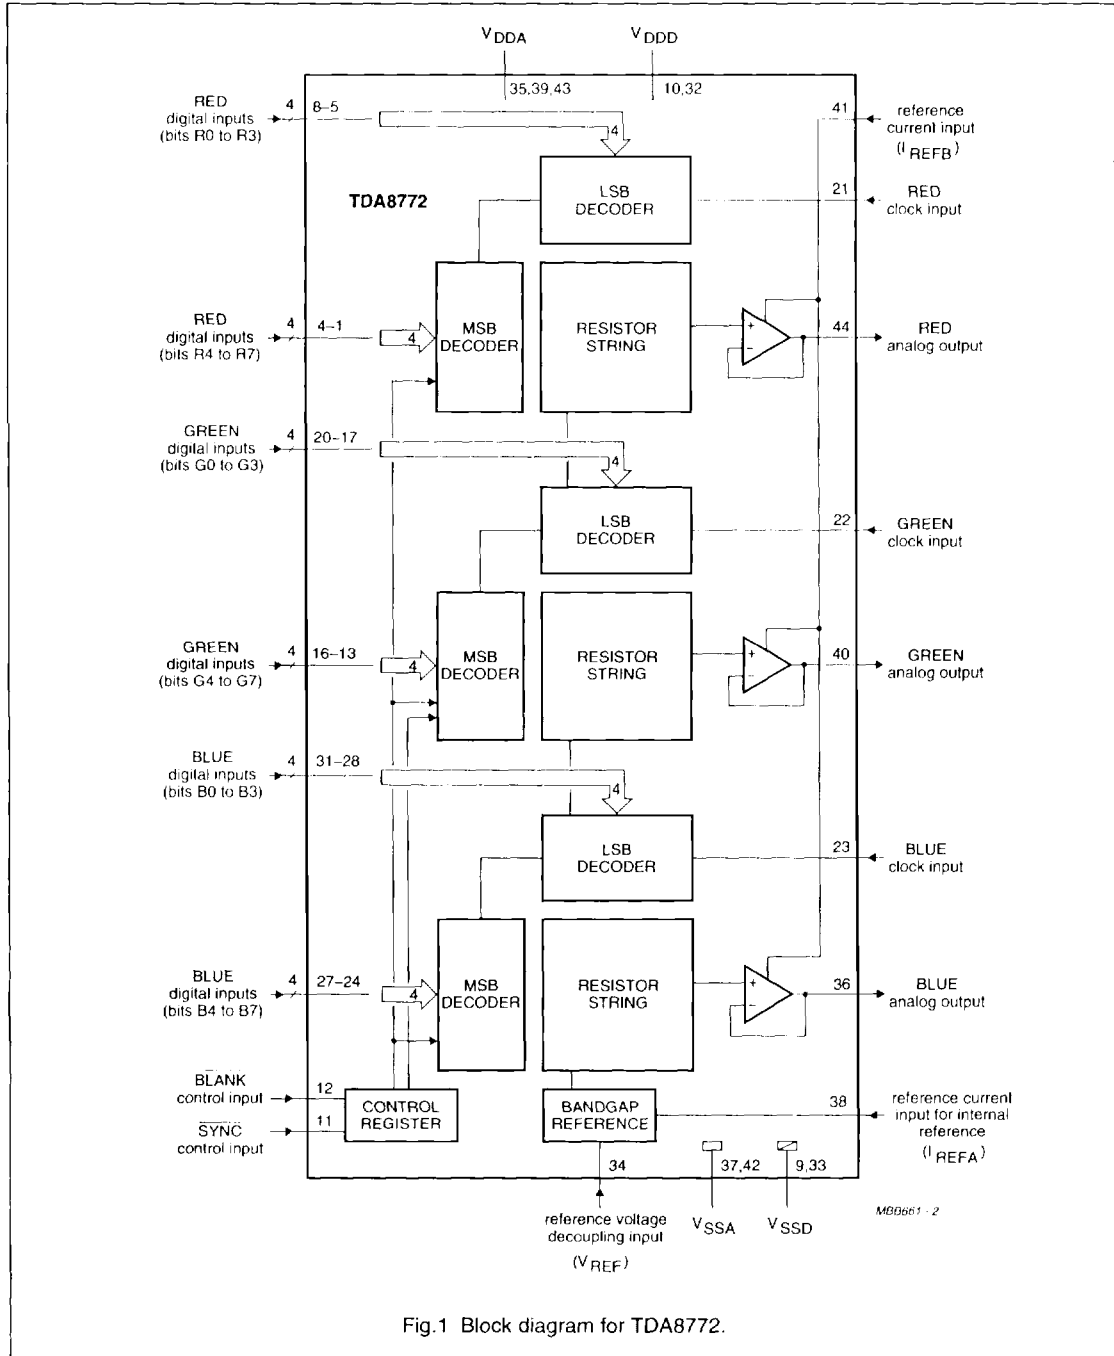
$V_{DDA}$

$V_{DDD}$

35,39,43

10,32

RED digital inputs (bits R0 to R3)

4

8–5

4

41

reference current input ($I_{REFB}$)

TDA8772

LSB DECODER

21

RED clock input

RED digital inputs (bits R4 to R7)

4

4–1

4

MSB DECODER

RESISTOR STRING

+

−

44

RED analog output

GREEN digital inputs (bits G0 to G3)

4

20–17

4

LSB DECODER

22

GREEN clock input

GREEN digital inputs (bits G4 to G7)

4

16–13

4

MSB DECODER

RESISTOR STRING

+

−

40

GREEN analog output

BLUE digital inputs (bits B0 to B3)

4

31–28

4

LSB DECODER

23

BLUE clock input

BLUE digital inputs (bits B4 to B7)

4

27–24

4

MSB DECODER

RESISTOR STRING

+

−

36

BLUE analog output

$\overline{BLANK}$ control input

12

$\overline{SYNC}$ control input

11

CONTROL REGISTER

BANDGAP REFERENCE

38

reference current input for internal reference ($I_{REFA}$)

34

37,42

9,33

reference voltage decoupling input ($V_{REF}$)

$V_{SSA}$

$V_{SSD}$

MBB661 - 2

Fig.1 Block diagram for TDA8772.